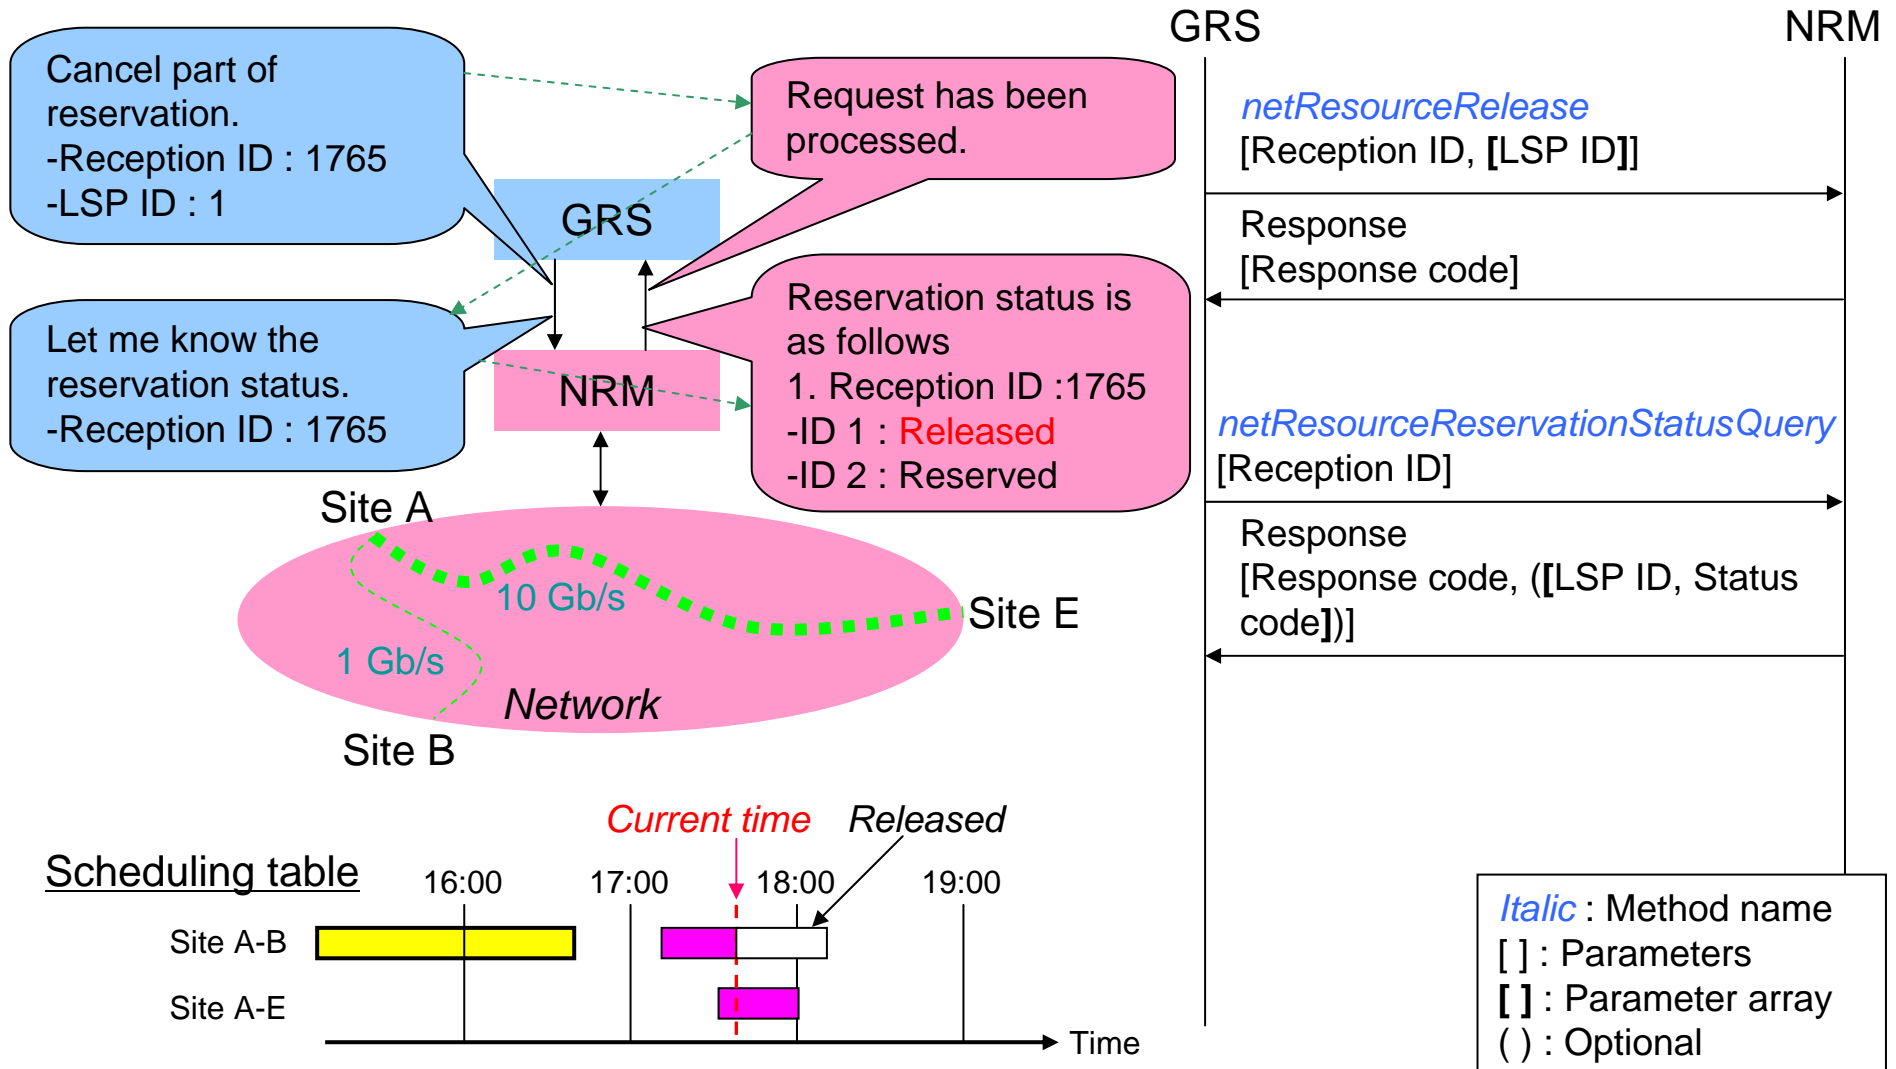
Cancel part of reservation.
-Reception ID : 1765
-LSP ID : 1

Request has been processed.

GRS

Let me know the reservation status.
-Reception ID : 1765

NRM

Reservation status is as follows
1. Reception ID :1765
-ID 1 : Released
-ID 2 : Reserved

Site A
10 Gb/s
Site E
1 Gb/s
Network
Site B

GRS
NRM

netResourceRelease
[Reception ID, [LSP ID]]

Response
[Response code]

netResourceReservationStatusQuery
[Reception ID]

Response
[Response code, ([LSP ID, Status code])]

Current time
Released
Scheduling table
16:00
17:00
18:00
19:00
Site A-B
Site A-E
Time

Italic : Method name
[ ] : Parameters
[ ] : Parameter array
( ) : Optional